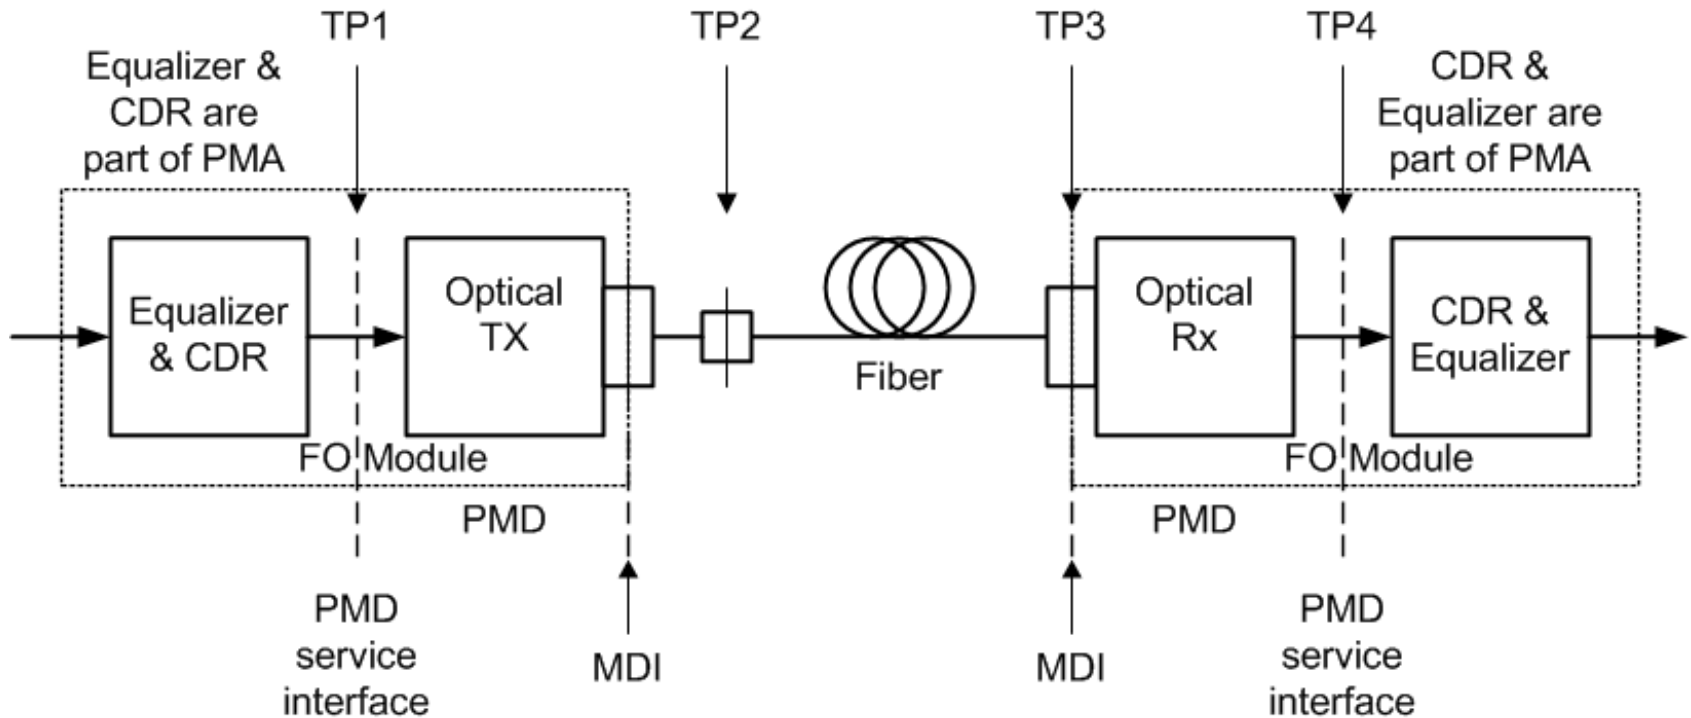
TP1

TP2

TP3

TP4

Equalizer & CDR are part of PMA

CDR & Equalizer are part of PMA

Equalizer & CDR

Optical TX

Fiber

Optical Rx

CDR & Equalizer

FO Module

FO Module

PMD

PMD

PMD service interface

MDI

MDI

PMD service interface